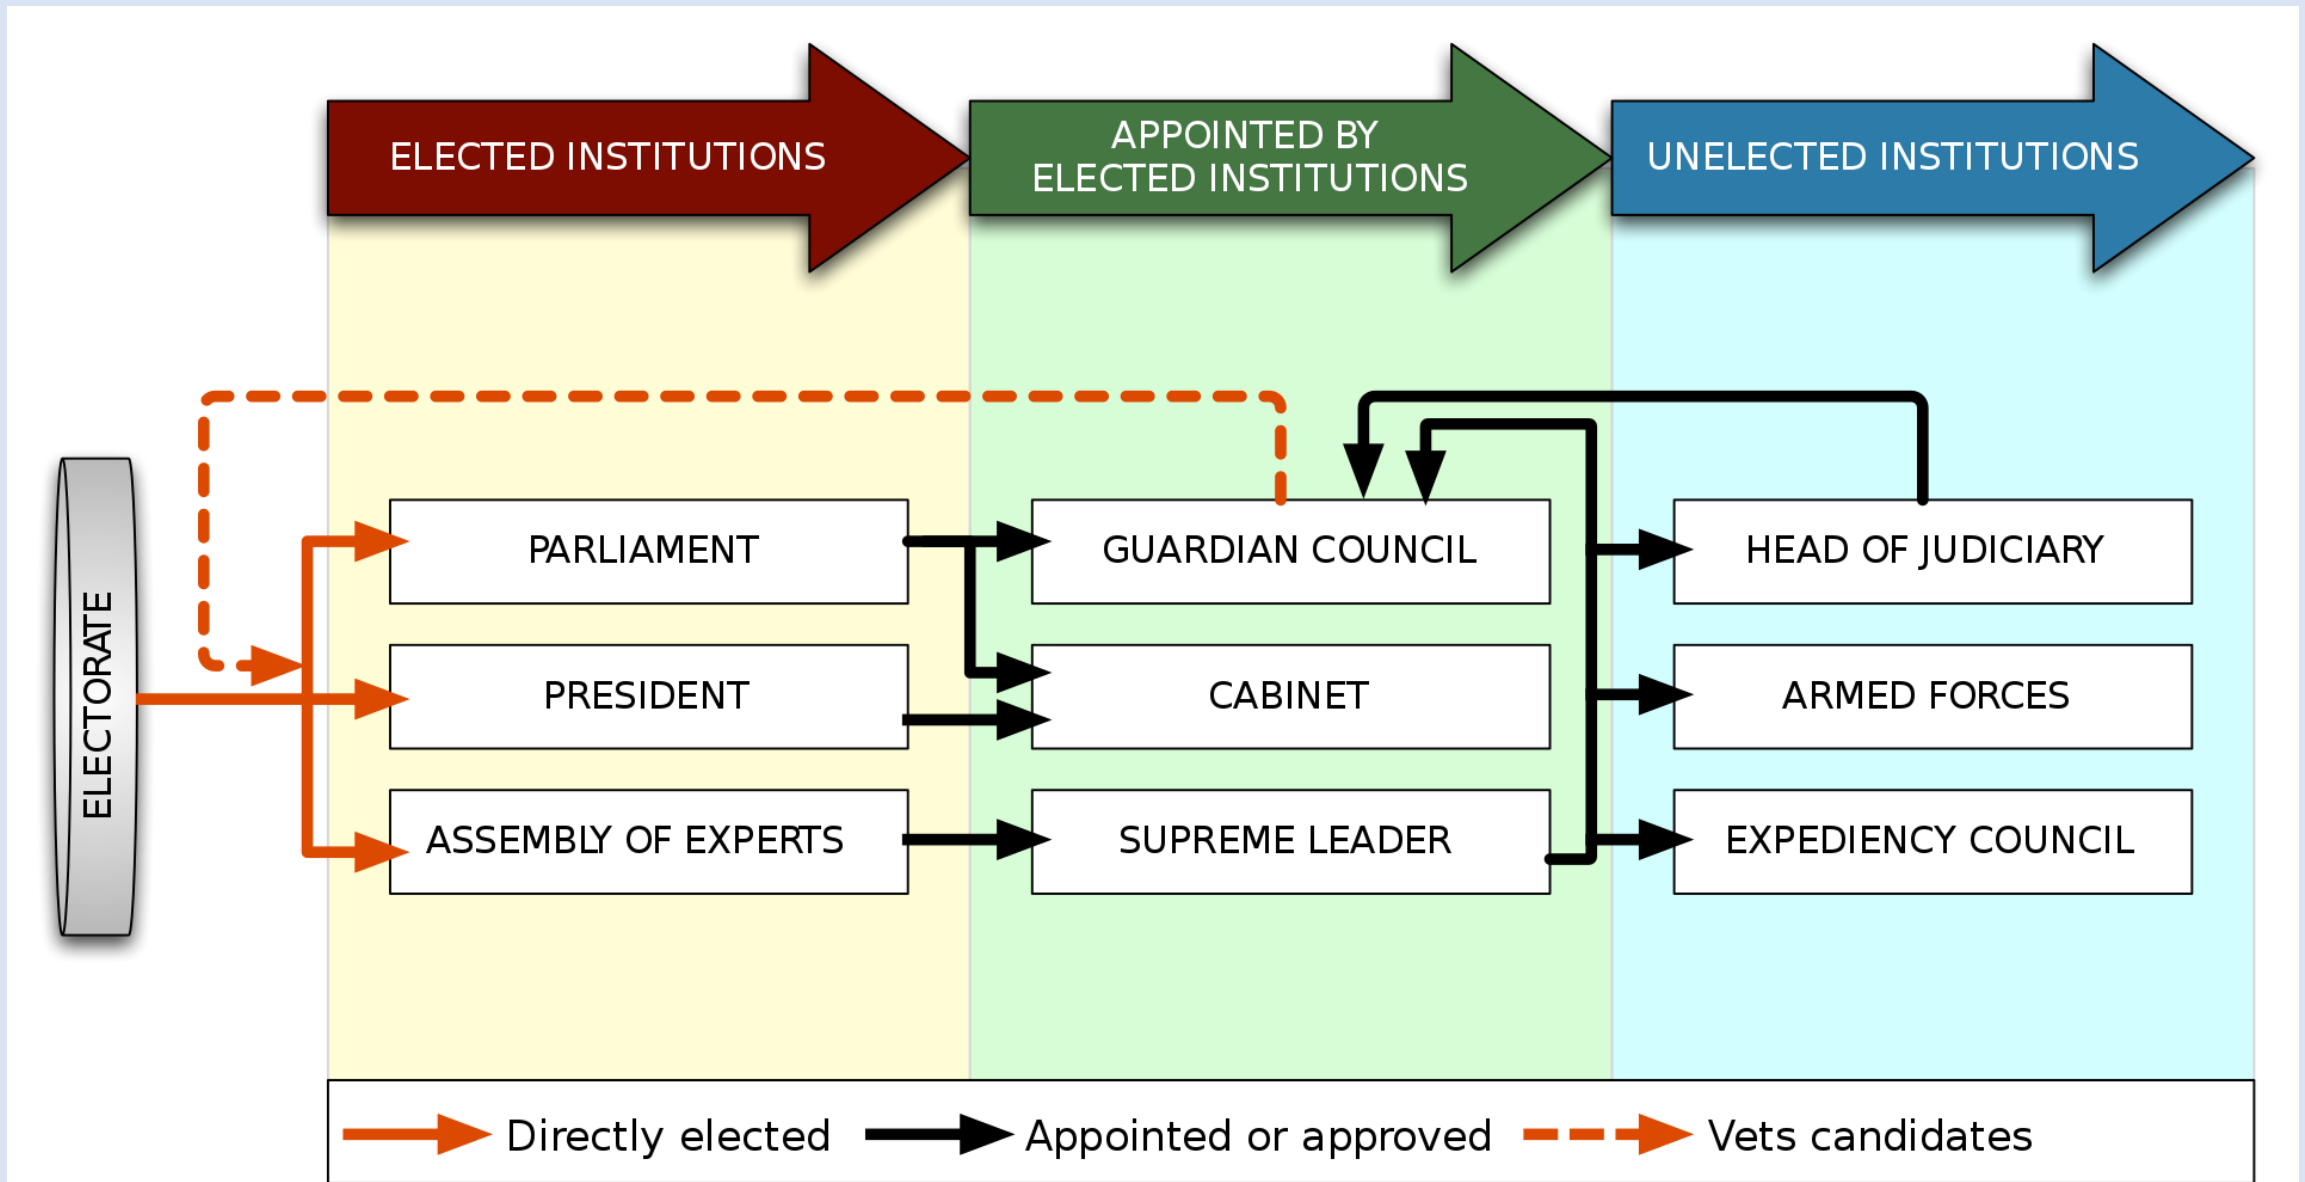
ELECTED INSTITUTIONS
APPOINTED BY ELECTED INSTITUTIONS
UNELECTED INSTITUTIONS

ELECTORATE

PARLIAMENT
PRESIDENT
ASSEMBLY OF EXPERTS

GUARDIAN COUNCIL
CABINET
SUPREME LEADER

HEAD OF JUDICIARY
ARMED FORCES
EXPEDIENCY COUNCIL

Directly elected
Appointed or approved
Vets candidates